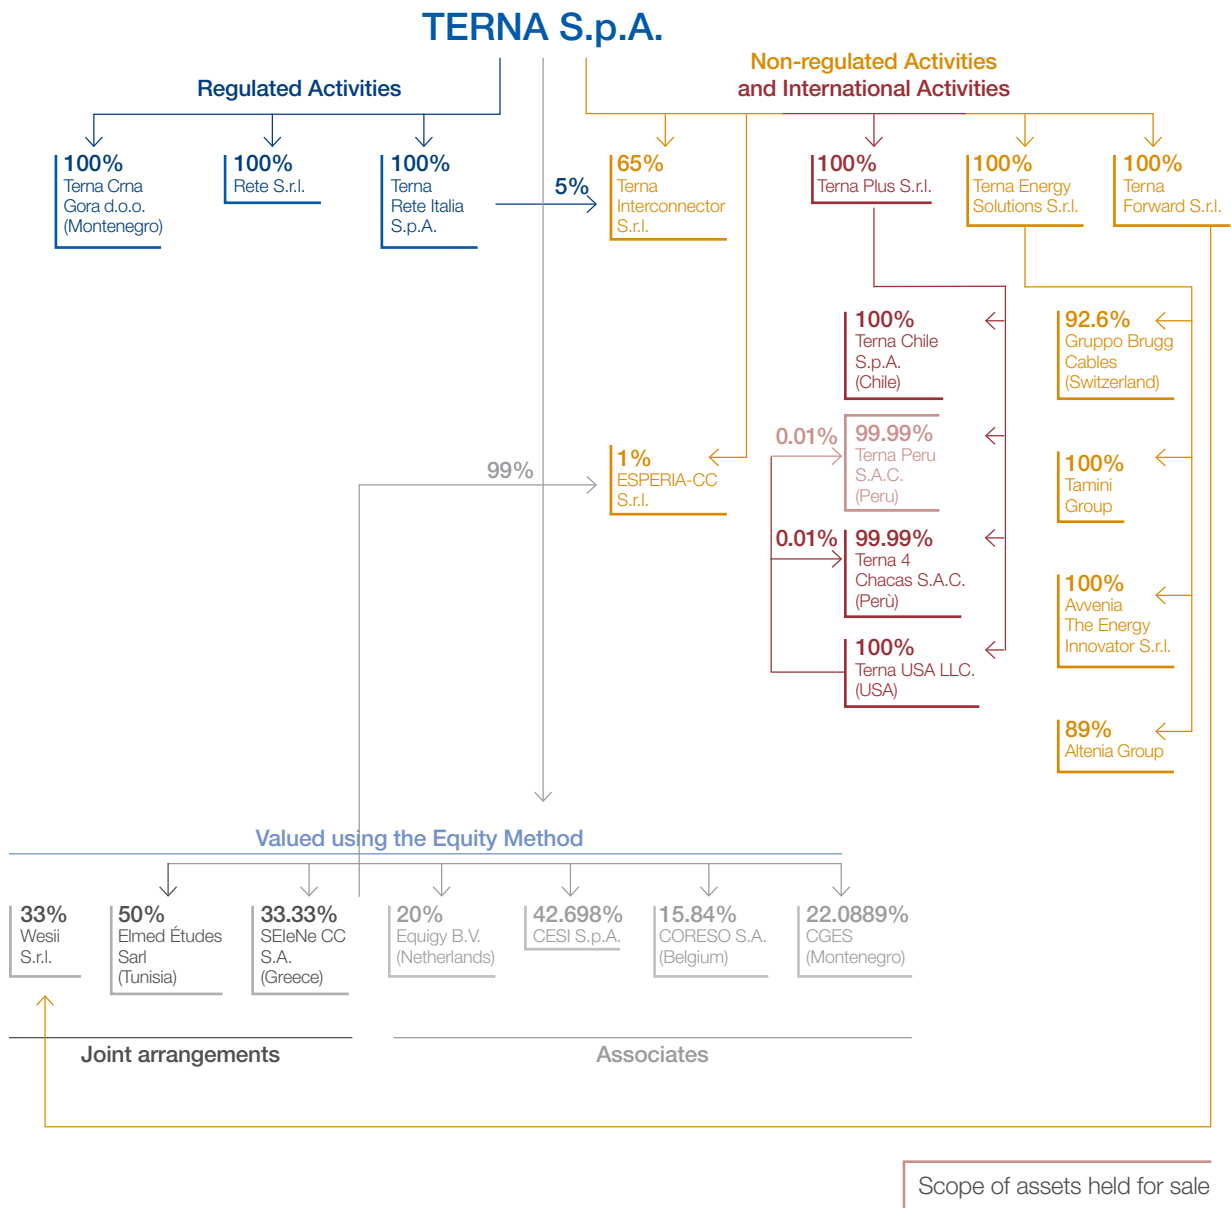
TERNA S.p.A.

Regulated Activities

Non-regulated Activities
and International Activities

100%
Terna Crna Gora d.o.o. (Montenegro)

100%
Rete S.r.l.

100%
Terna Rete Italia S.p.A.

5%

65%
Terna Interconnector S.r.l.

100%
Terna Plus S.r.l.

100%
Terna Energy Solutions S.r.l.

100%
Terna Forward S.r.l.

100%
Terna Chile S.p.A. (Chile)

92.6%
Gruppo Brugg Cables (Switzerland)

0.01%

99.99%
Terna Peru S.A.C. (Peru)

99%

1%
ESPERIA-CC S.r.l.

100%
Tamini Group

0.01%

99.99%
Terna 4 Chacas S.A.C. (Perù)

100%
Avvenia The Energy Innovator S.r.l.

100%
Terna USA LLC. (USA)

89%
Altenia Group

Valued using the Equity Method

33%
Wesii S.r.l.

50%
Elmed Études Sarl (Tunisia)

33.33%
SEleNe CC S.A. (Greece)

20%
Equigy B.V. (Netherlands)

42.698%
CESI S.p.A.

15.84%
CORESO S.A. (Belgium)

22.0889%
CGES (Montenegro)

Joint arrangements

Associates

Scope of assets held for sale